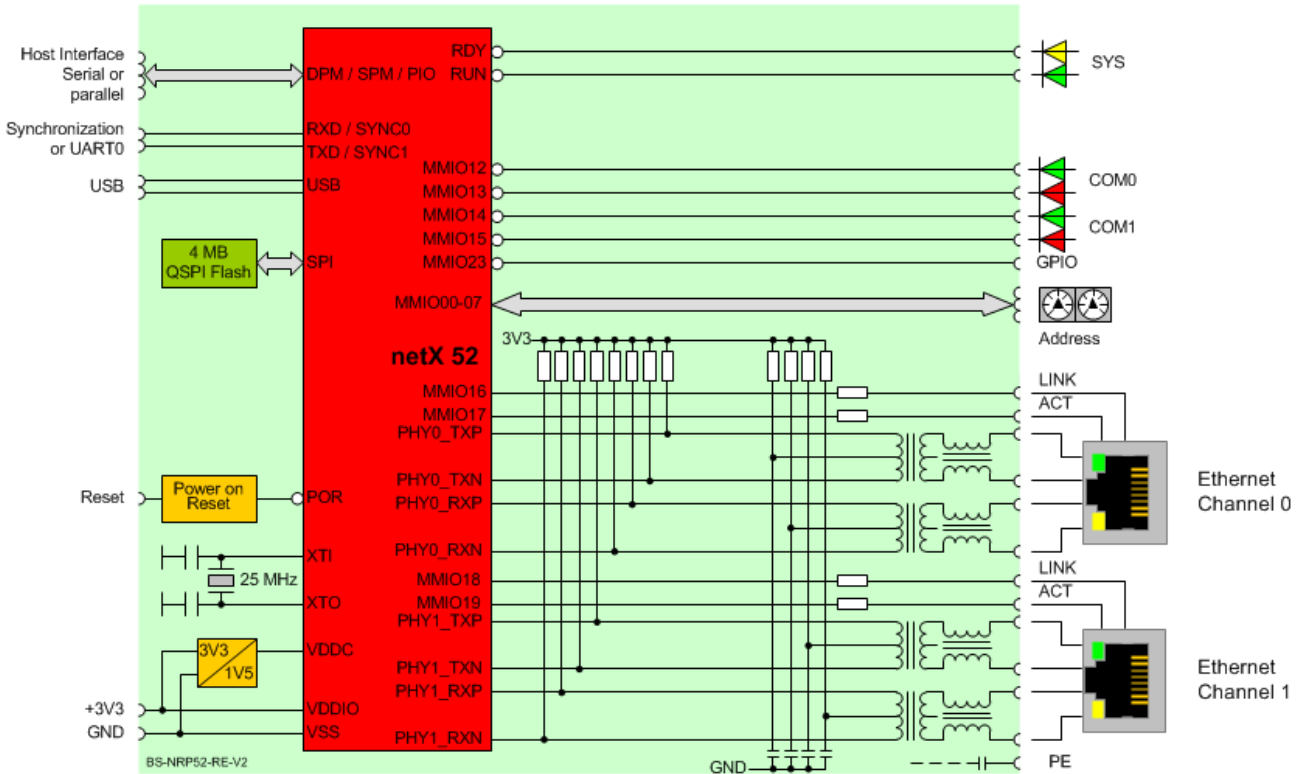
Host Interface
Serial or
parallel

Synchronization
or UART0

USB

4 MB
QSPI Flash

Reset

Power on
Reset

25 MHz

3V3
1V5

+3V3
GND

BS-NRP52-RE-V2

DPM / SPM / PIO
RXD / SYNC0
TXD / SYNC1
USB
SPI
POR
XTI
XTO
VDDC
VDDIO
VSS

RDY
RUN
MMIO12
MMIO13
MMIO14
MMIO15
MMIO23
MMIO00-07
netX 52
MMIO16
MMIO17
PHY0_TXP
PHY0_TXN
PHY0_RXP
PHY0_RXN
MMIO18
MMIO19
PHY1_TXP
PHY1_TXN
PHY1_RXP
PHY1_RXN

3V3

GND

SYS
COM0
COM1
GPIO
Address
LINK
ACT
Ethernet
Channel 0
LINK
ACT
Ethernet
Channel 1
PE